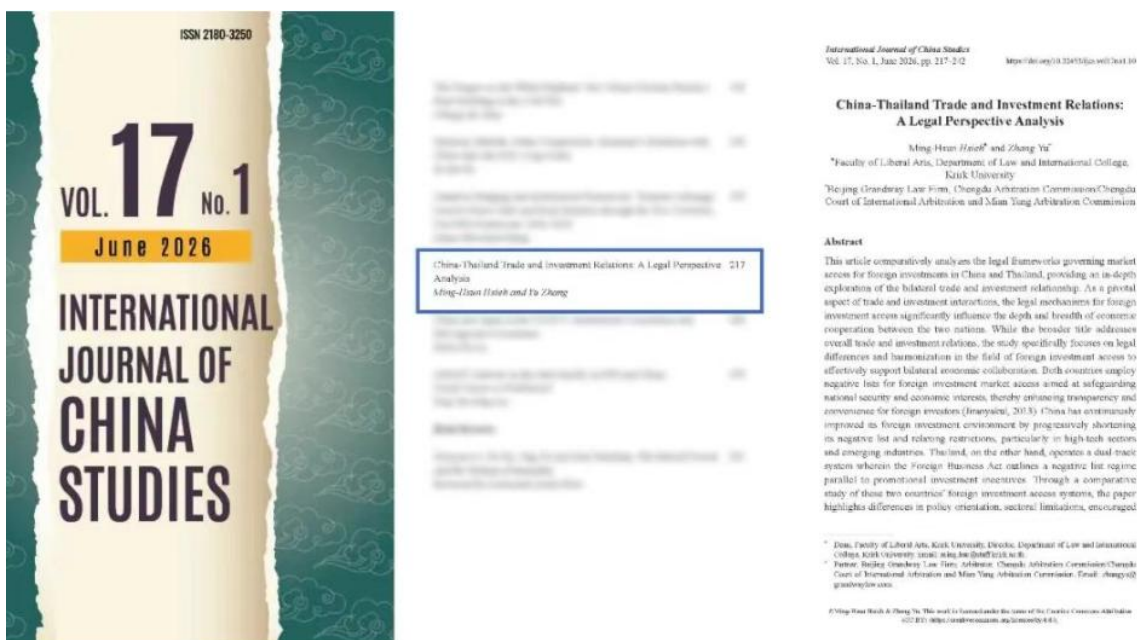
ISSN 2180-3250

VOL. 17 No. 1

June 2026

INTERNATIONAL JOURNAL OF CHINA STUDIES

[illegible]

China-Thailand Trade and Investment Relations: A Legal Perspective Analysis 217
Ming-Hsun Hsieh and Yu Zhang

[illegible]

International Journal of China Studies
Vol. 17, No. 1, June 2026, pp. 217-242 https://doi.org/10.22452/ijcs.vol17no1.10

China-Thailand Trade and Investment Relations: A Legal Perspective Analysis

Ming-Hsun Hsieh* and Zhang Yu**
*Faculty of Liberal Arts, Department of Law and International College, Krirk University
**Beijing Grandway Law Firm, Chengdu Arbitration Commission/Chengdu Court of International Arbitration and Mian Yang Arbitration Commission

Abstract

This article comparatively analyses the legal frameworks governing market access for foreign investments in China and Thailand, providing an in-depth exploration of the bilateral trade and investment relationship. As a pivotal aspect of trade and investment interactions, the legal mechanisms for foreign investment access significantly influence the depth and breadth of economic cooperation between the two nations. While the broader title addresses overall trade and investment relations, the study specifically focuses on legal differences and harmonization in the field of foreign investment access to effectively support bilateral economic collaboration. Both countries employ negative lists for foreign investment market access aimed at safeguarding national security and economic interests, thereby enhancing transparency and convenience for foreign investors (Jinanyuan, 2013). China has continuously improved its foreign investment environment by progressively shortening its negative list and relaxing restrictions, particularly in high-tech sectors and emerging industries. Thailand, on the other hand, operates a dual-track system wherein the Foreign Business Act outlines a negative list regime parallel to promotional investment incentives. Through a comparative study of these two countries' foreign investment access systems, the paper highlights differences in policy orientation, sectoral limitations, encouraged

* Dean, Faculty of Liberal Arts, Krirk University. Director, Department of Law and International College, Krirk University. Email: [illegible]
** Partner, Beijing Grandway Law Firm. Arbitrator, Chengdu Arbitration Commission/Chengdu Court of International Arbitration and Mian Yang Arbitration Commission. Email: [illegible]

© Ming-Hsun Hsieh & Zhang Yu. This work is licensed under the terms of the Creative Commons Attribution 4.0 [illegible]